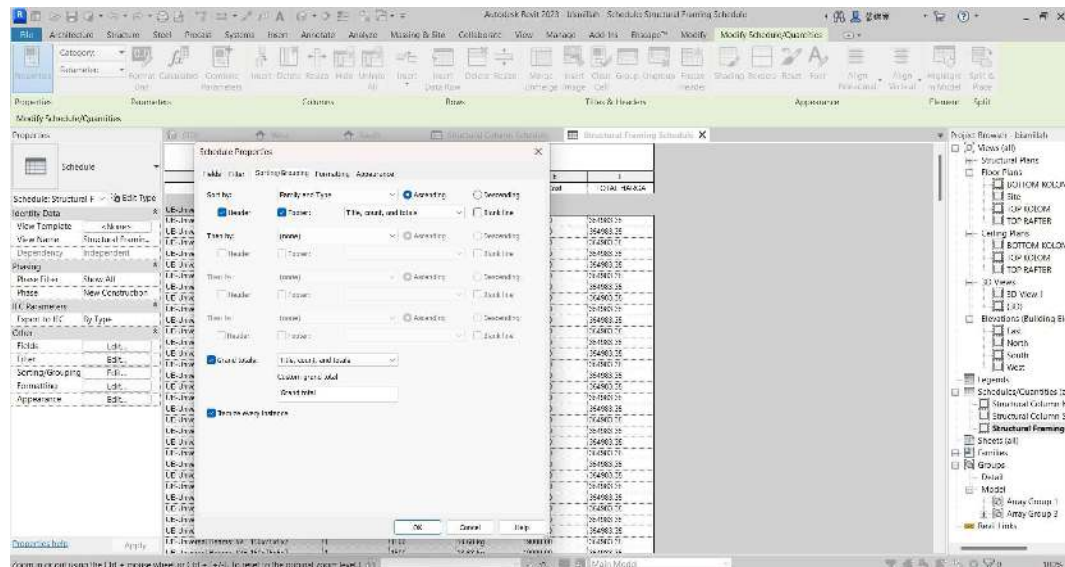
Autodesk Revit 2023 - bismillah - Schedule: Structural Framing Schedule

File Architecture Structure Steel Precast Systems Insert Annotate Analyze Massing & Site Collaborate View Manage Add-Ins Enscape™ Modify Modify Schedule/Quantities

Properties Parameters Columns Rows Titles & Headers Appearance Element Split

Modify Schedule/Quantities

Properties

Schedule

Schedule: Structural F Edit Type

Identity Data
View Template <None>
View Name Structural Framin...
Dependency Independent
Phasing
Phase Filter Show All
Phase New Construction
IFC Parameters
Export to IFC By Type
Other
Fields Edit...
Filter Edit...
Sorting/Grouping Edit...
Formatting Edit...
Appearance Edit...

Properties help Apply

Structural Column Schedule Structural Framing Schedule

Schedule Properties

Fields Filter Sorting/Grouping Formatting Appearance

Sort by: Family and Type Ascending Descending
Header Footer: Title, count, and totals Blank line

Then by: (none) Ascending Descending
Header Footer: Blank line

Then by: (none) Ascending Descending
Header Footer: Blank line

Then by: (none) Ascending Descending
Header Footer: Blank line

Grand totals: Title, count, and totals
Custom grand total title:
Grand total

Itemize every instance

OK Cancel Help

TOTAL HARGA

Project Browser - bismillah
Views (all)
Structural Plans
Floor Plans
BOTTOM KOLOM
Site
TOP KOLOM
TOP RAFTER
Ceiling Plans
BOTTOM KOLOM
TOP KOLOM
TOP RAFTER
3D Views
3D View 1
{3D}
Elevations (Building El
East
North
South
West
Legends
Schedules/Quantities (a
Structural Column S
Structural Column S
Structural Framing
Sheets (all)
Families
Groups
Detail
Model
Array Group 1
Array Group 2
Revit Links

Zoom in or out using the Ctrl + mouse wheel or Ctrl + +/-. To reset to the original zoom level 1 Main Model